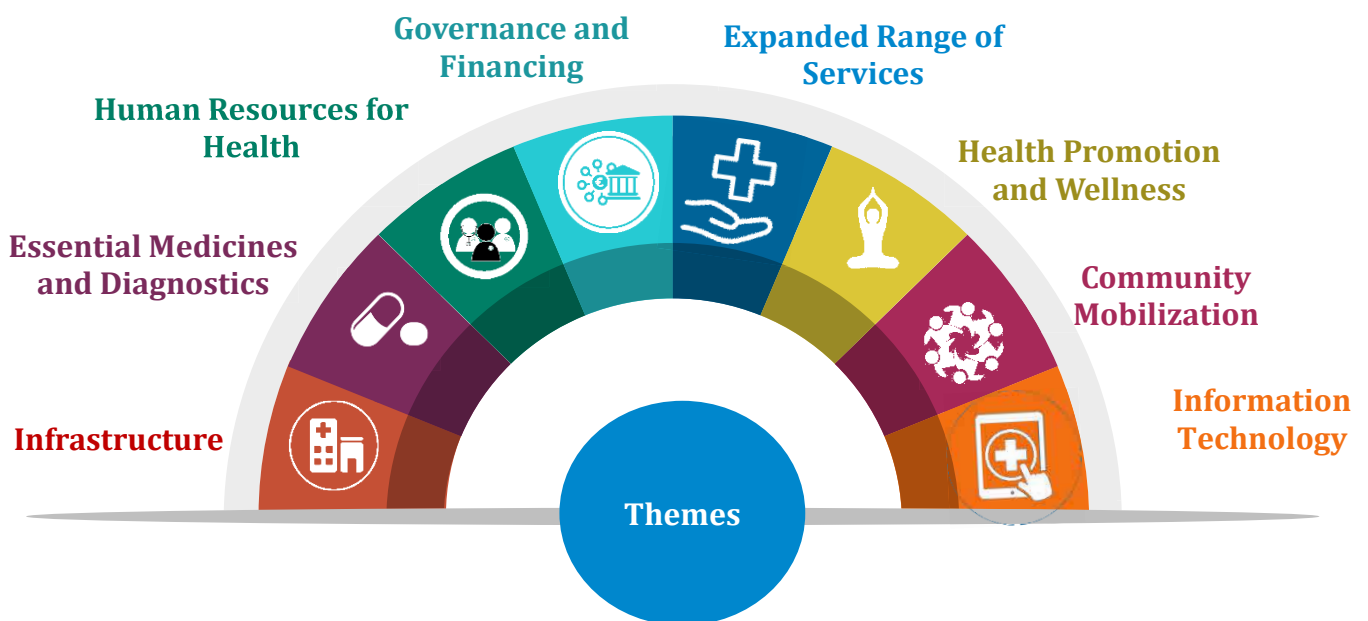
Governance and Financing

Expanded Range of Services

Human Resources for Health

Health Promotion and Wellness

Essential Medicines and Diagnostics

Community Mobilization

Infrastructure

Information Technology

Themes